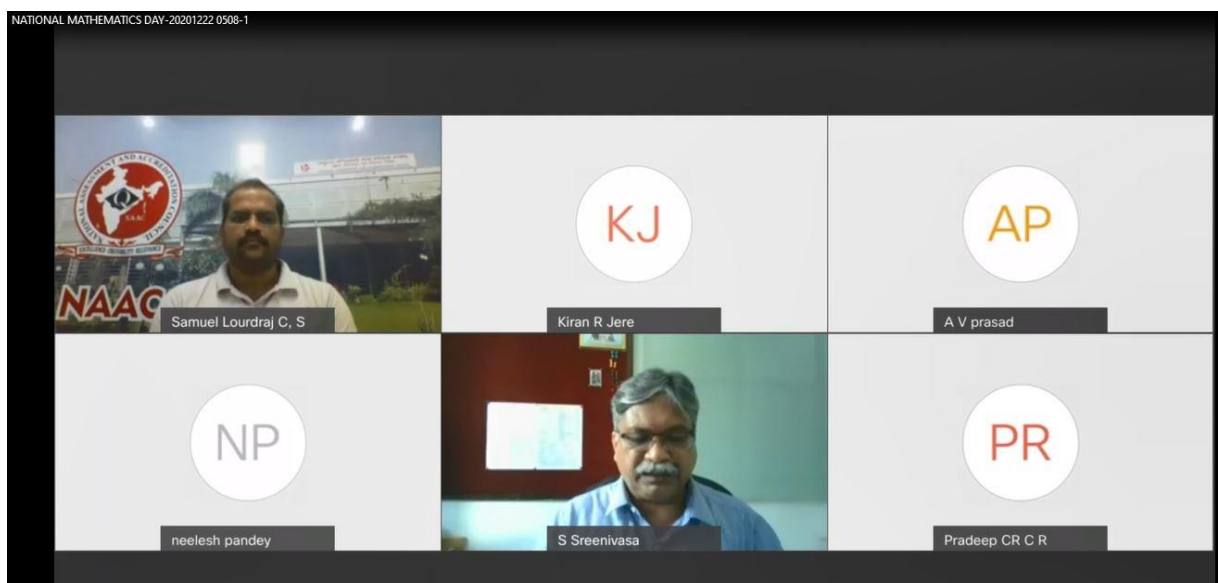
NATIONAL MATHEMATICS DAY-20201222 0508-1

NATIONAL ASSESSMENT AND ACCREDITATION COUNCIL

NAAC

Samuel Lourdraj C, S

KJ

Kiran R Jere

AP

A V prasad

NP

neelesh pandey

S Sreenivasa

PR

Pradeep CR C R